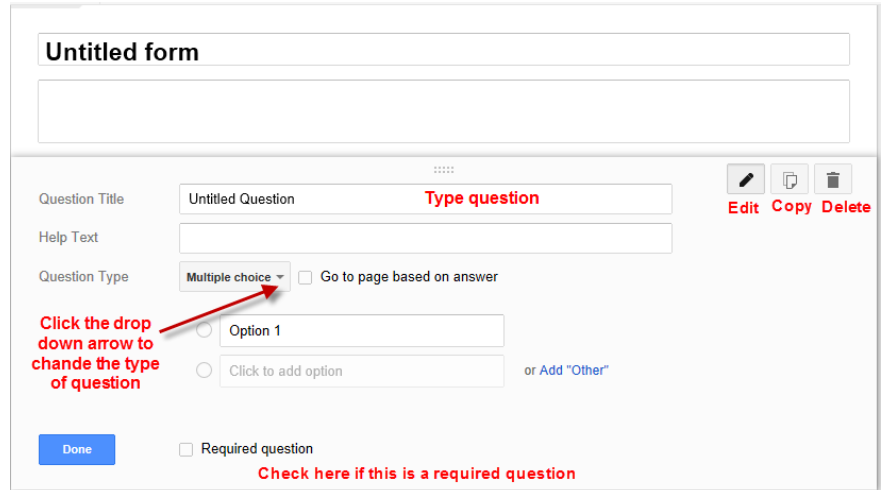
Untitled form

Question Title Untitled Question Type question

Edit Copy Delete

Help Text

Question Type Multiple choice Go to page based on answer

Click the drop down arrow to chande the type of question

Option 1

Click to add option or Add "Other"

Done Required question

Check here if this is a required question